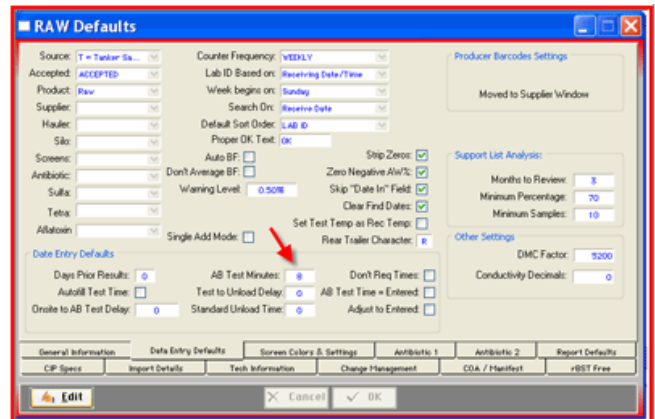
RAW Defaults

Source: T = Tanker Sa...
Accepted: ACCEPTED
Product: Raw
Supplier:
Hauler:
Silo:
Screens:
Antibiotic:
Sulfa:
Tetra:
Aflatoxin:

Counter Frequency: WEEKLY
Lab ID Based on: Receiving Date/Time
Week begins on: Sunday
Search On: Receive Date
Default Sort Order: LAB ID
Proper OK Text: OK
Auto BF:
Don't Average BF:
Warning Level: 0.50%
Single Add Mode:

Strip Zeros:
Zero Negative AW%:
Skip "Date In" Field:
Clear Find Dates:
Set Test Temp as Rec Temp:
Rear Trailer Character: R

Producer Barcodes Settings
Moved to Supplier Window

Support List Analysis:
Months to Review: 3
Minimum Percentage: 70
Minimum Samples: 10

Other Settings
DMC Factor: 5200
Conductivity Decimals: 0

Date Entry Defaults
Days Prior Results: 0
Autofill Test Time:
Onsite to AB Test Delay: 0
AB Test Minutes: 8
Test to Unload Delay: 0
Standard Unload Time: 0
Don't Req Times:
AB Test Time = Entered:
Adjust to Entered:

General Information | Data Entry Defaults | Screen Colors & Settings | Antibiotic 1 | Antibiotic 2 | Report Defaults
CIP Specs | Import Details | Tech Information | Change Management | COA / Manifest | rBST Free

Edit
Cancel
OK